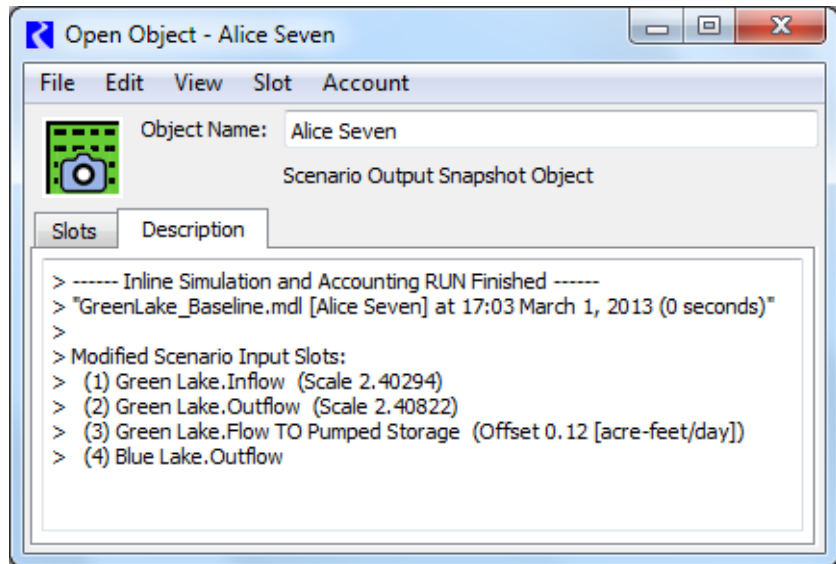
Open Object - Alice Seven

File Edit View Slot Account

Object Name: Alice Seven

Scenario Output Snapshot Object

Slots Description

> ------ Inline Simulation and Accounting RUN Finished ------
> "GreenLake_Baseline.mdl [Alice Seven] at 17:03 March 1, 2013 (0 seconds)"
>
> Modified Scenario Input Slots:
> (1) Green Lake.Inflow (Scale 2.40294)
> (2) Green Lake.Outflow (Scale 2.40822)
> (3) Green Lake.Flow TO Pumped Storage (Offset 0.12 [acre-feet/day])
> (4) Blue Lake.Outflow